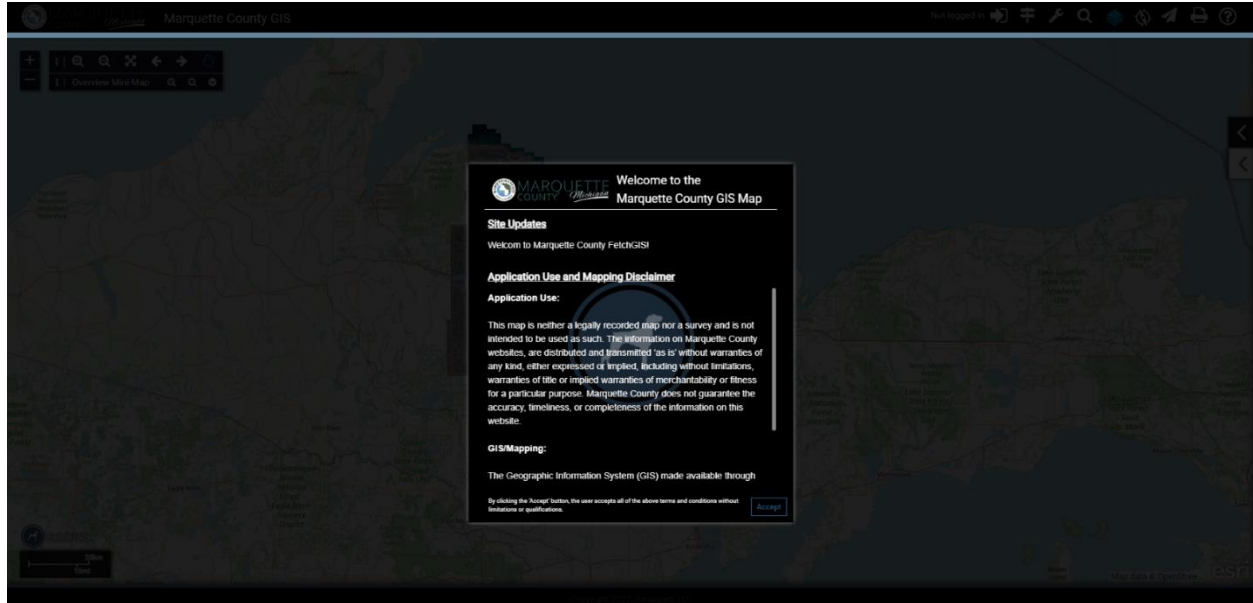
Marquette County GIS

Not logged in

Overview Mini Map

MARQUETTE COUNTY Michigan

Welcome to the Marquette County GIS Map

Site Updates

Welcom to Marquette County FetchGIS!

Application Use and Mapping Disclaimer

Application Use:

This map is neither a legally recorded map nor a survey and is not intended to be used as such. The information on Marquette County websites, are distributed and transmitted 'as is' without warranties of any kind, either expressed or implied, including without limitations, warranties of title or implied warranties of merchantability or fitness for a particular purpose. Marquette County does not guarantee the accuracy, timeliness, or completeness of the information on this website.

GIS/Mapping:

The Geographic Information System (GIS) made available through

By clicking the 'Accept' button, the user accepts all of the above terms and conditions without limitations or qualifications.

Accept

esri